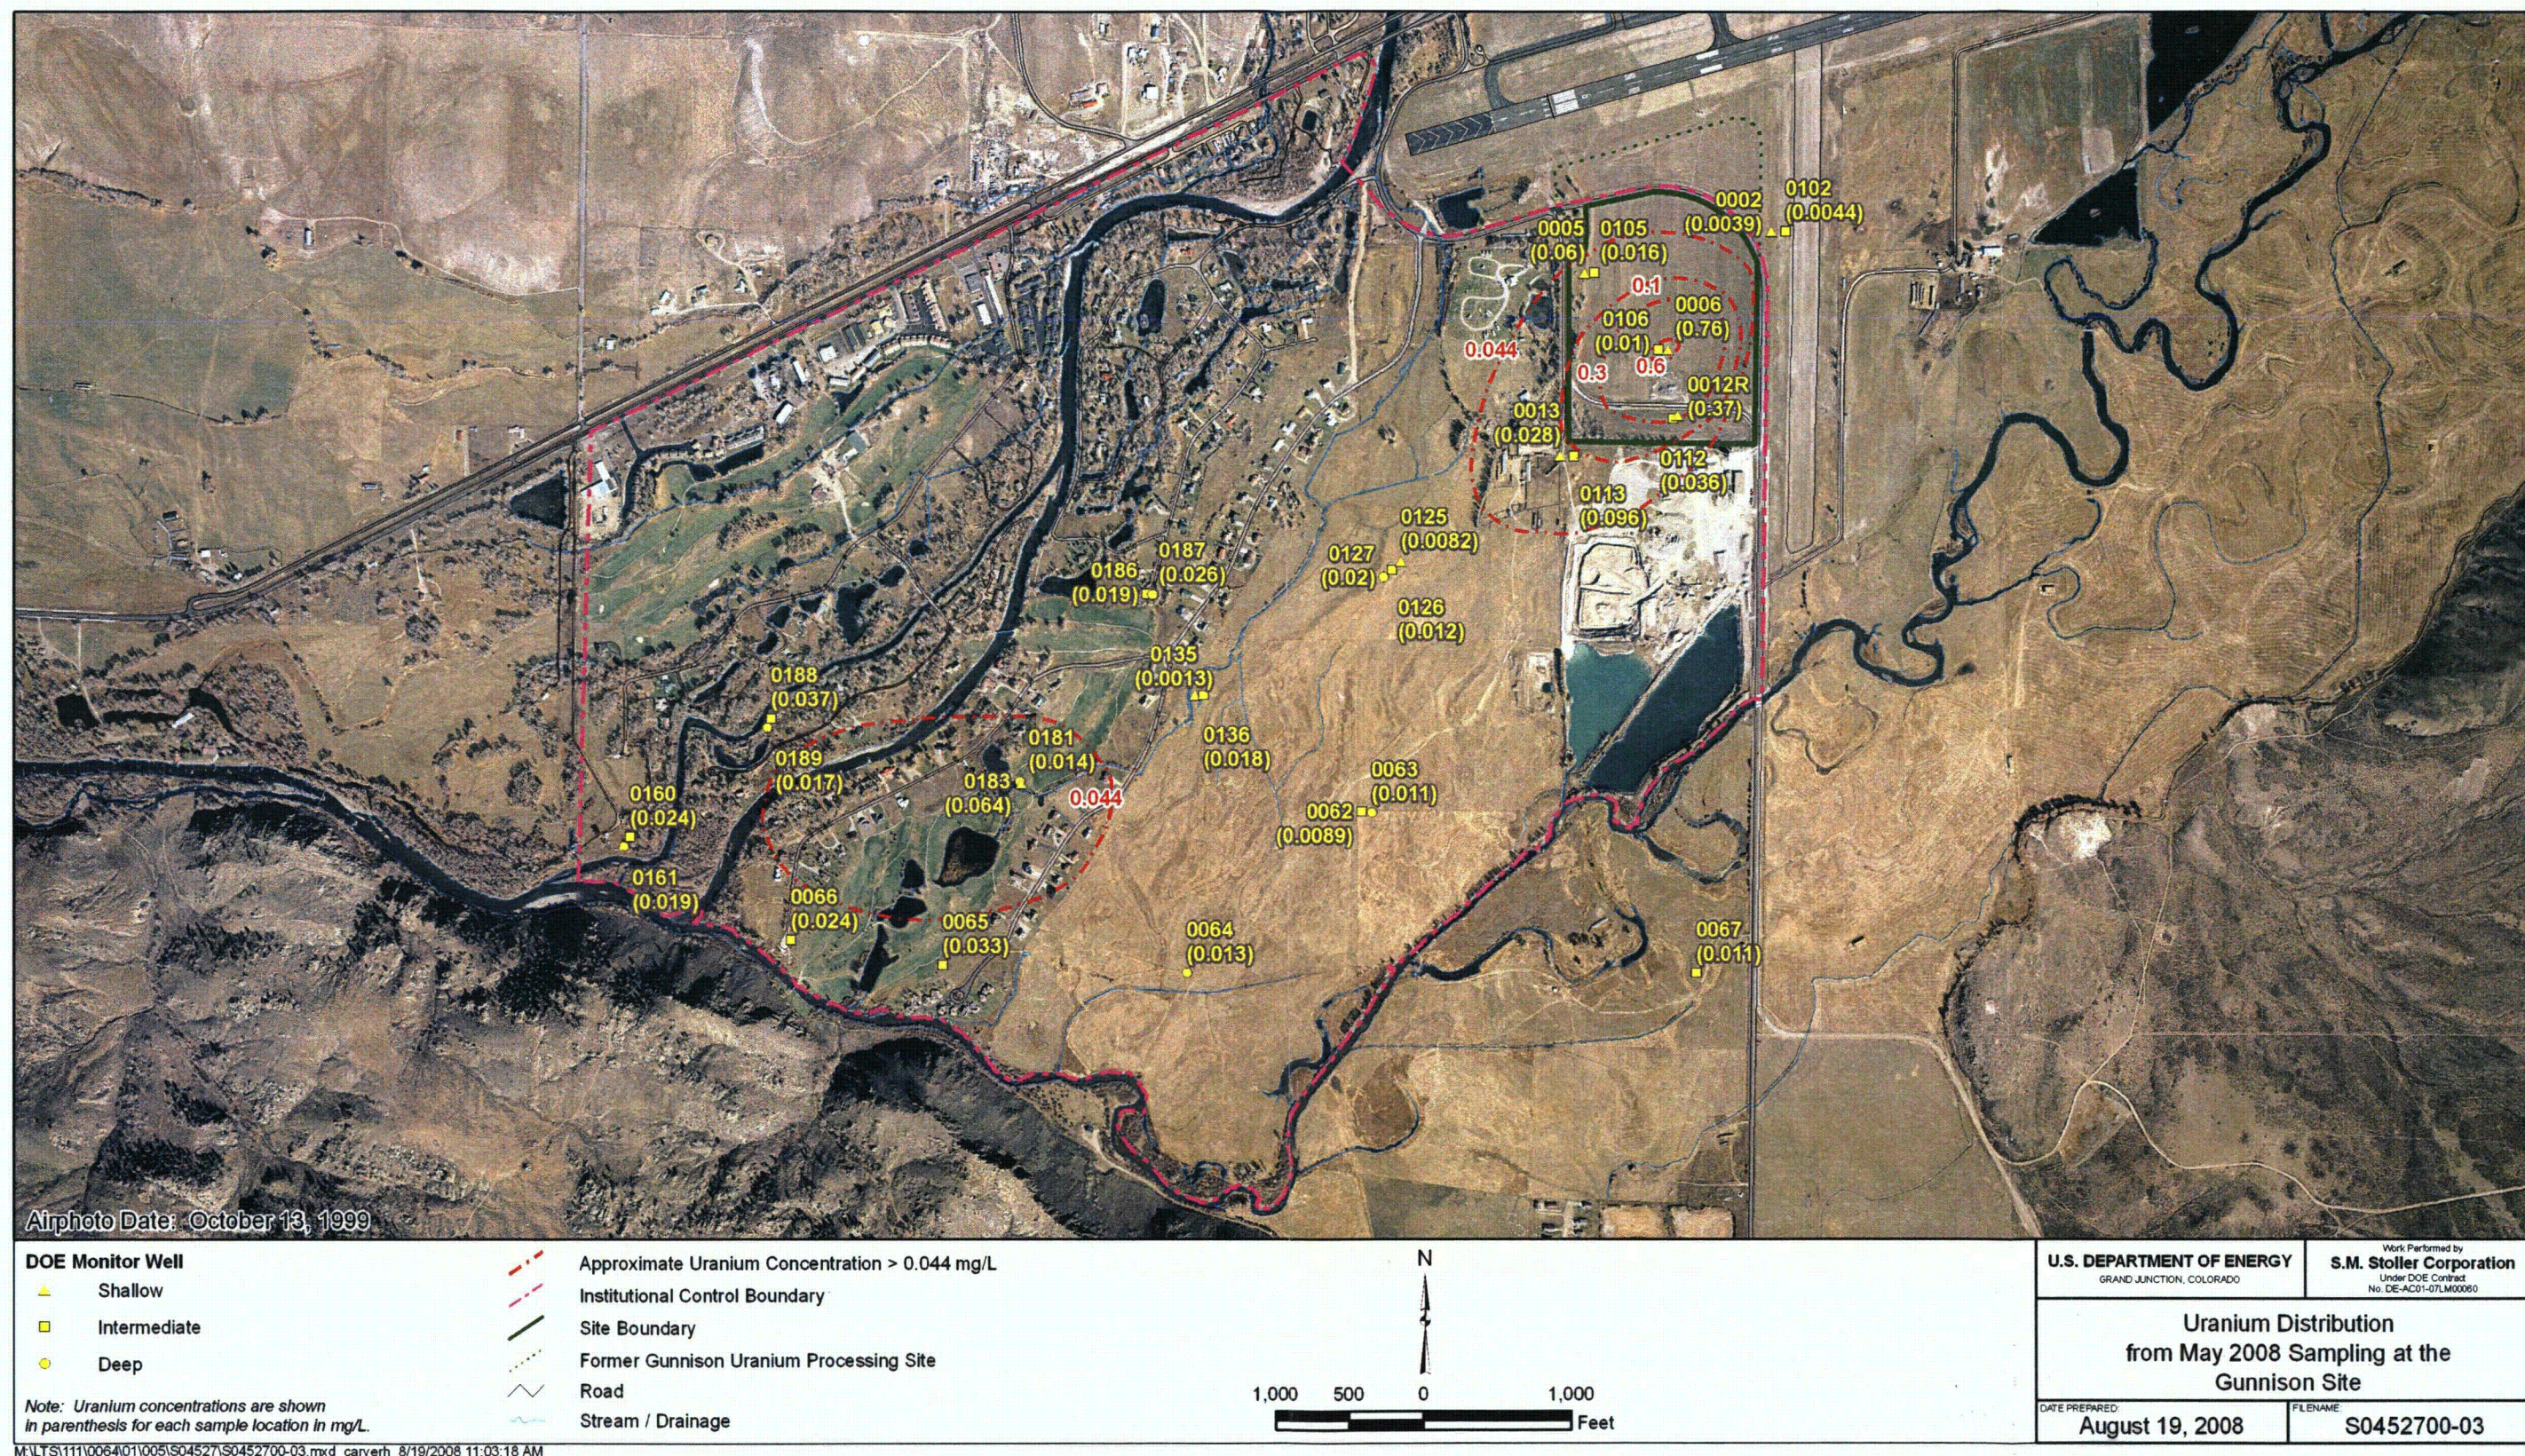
0002 (0.0039)
0102 (0.0044)
0005 (0.06)
0105 (0.016)
0.1
0006 (0.76)
0106 (0.01)
0.044
0.3
0.6
0012R (0.37)
0013 (0.028)
0112 (0.036)
0113 (0.096)
0125 (0.0082)
0127 (0.02)
0187 (0.026)
0186 (0.019)
0126 (0.012)
0135 (0.0013)
0188 (0.037)
0136 (0.018)
0181 (0.014)
0189 (0.017)
0183 (0.064)
0.044
0063 (0.011)
0062 (0.0089)
0160 (0.024)
0161 (0.019)
0066 (0.024)
0065 (0.033)
0064 (0.013)
0067 (0.011)

Airphoto Date: October 13, 1999

DOE Monitor Well
Shallow
Intermediate
Deep

Note: Uranium concentrations are shown in parenthesis for each sample location in mg/L.

Approximate Uranium Concentration > 0.044 mg/L
Institutional Control Boundary
Site Boundary
Former Gunnison Uranium Processing Site
Road
Stream / Drainage

N

1,000 500 0 1,000 Feet

U.S. DEPARTMENT OF ENERGY
GRAND JUNCTION, COLORADO

Work Performed by
S.M. Stoller Corporation
Under DOE Contract
No. DE-AC01-07LM00060

Uranium Distribution from May 2008 Sampling at the Gunnison Site

DATE PREPARED:
August 19, 2008

FILENAME:
S0452700-03

M:\LTS\111\0064\01\005\S04527\S0452700-03.mxd carverh 8/19/2008 11:03:18 AM